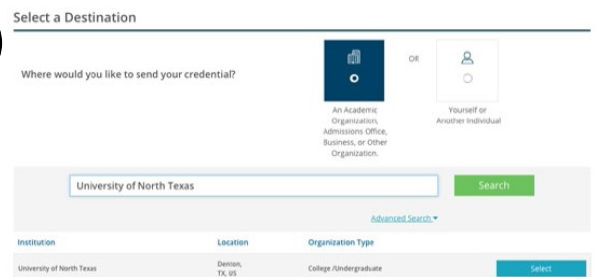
Select a Destination

Where would you like to send your credential?

OR

An Academic Organization, Admissions Office, Business, or Other Organization.

Yourself or Another Individual

University of North Texas

Search

Advanced Search ▾

| Institution | Location | Organization Type | |
|---|---|---|---|
| University of North Texas | Denton, TX, US | College /Undergraduate | Select |